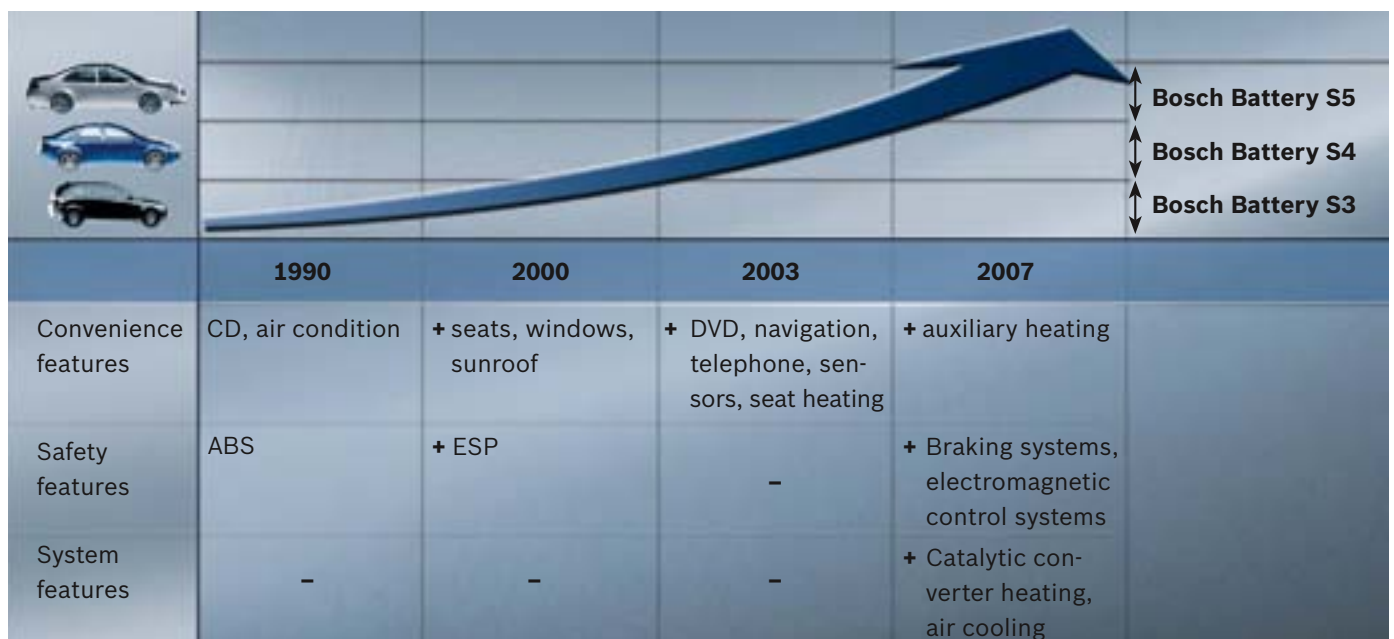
Bosch Battery S5
Bosch Battery S4
Bosch Battery S3

| | 1990 | 2000 | 2003 | 2007 |
|---|---|---|---|---|
| Convenience features | CD, air condition | + seats, windows, sunroof | + DVD, navigation, telephone, sensors, seat heating | + auxiliary heating |
| Safety features | ABS | + ESP | – | + Braking systems, electromagnetic control systems |
| System features | – | – | – | + Catalytic converter heating, air cooling |